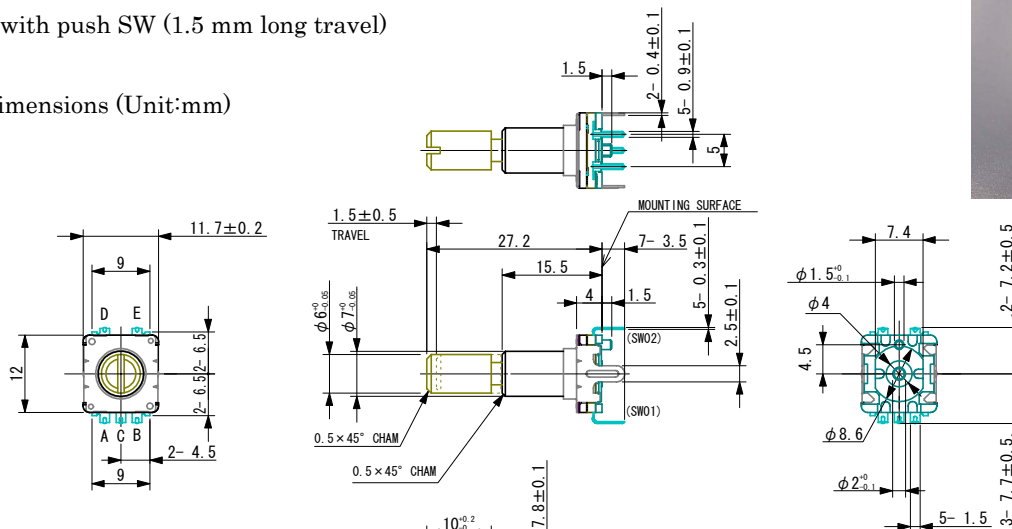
with push SW (1.5 mm long travel)

imensions (Unit:mm)

1.5
2- 0.4±0.1
5- 0.9±0.1
5

11.7±0.2
9
D E
12
6.5
2- 6.5
2-
A C B
2- 4.5
9

1.5±0.5
TRAVEL
MOUNTING SURFACE
27.2
7- 3.5
15.5
4
1.5
5- 0.3±0.1
2.5±0.1
$\phi 6^{0}_{-0.05}$
$\phi 7^{0}_{-0.05}$
(SW02)
(SW01)
0.5×45° CHAM
0.5×45° CHAM
7.8±0.1
$10^{+0.2}_{0}$

7.4
$\phi 1.5^{+0}_{-0.1}$
$\phi 4$
4.5
$\phi 8.6$
$\phi 2^{+0}_{-0.1}$
5- 1.5
2- 7.2±0.5
3- 7.7±0.5